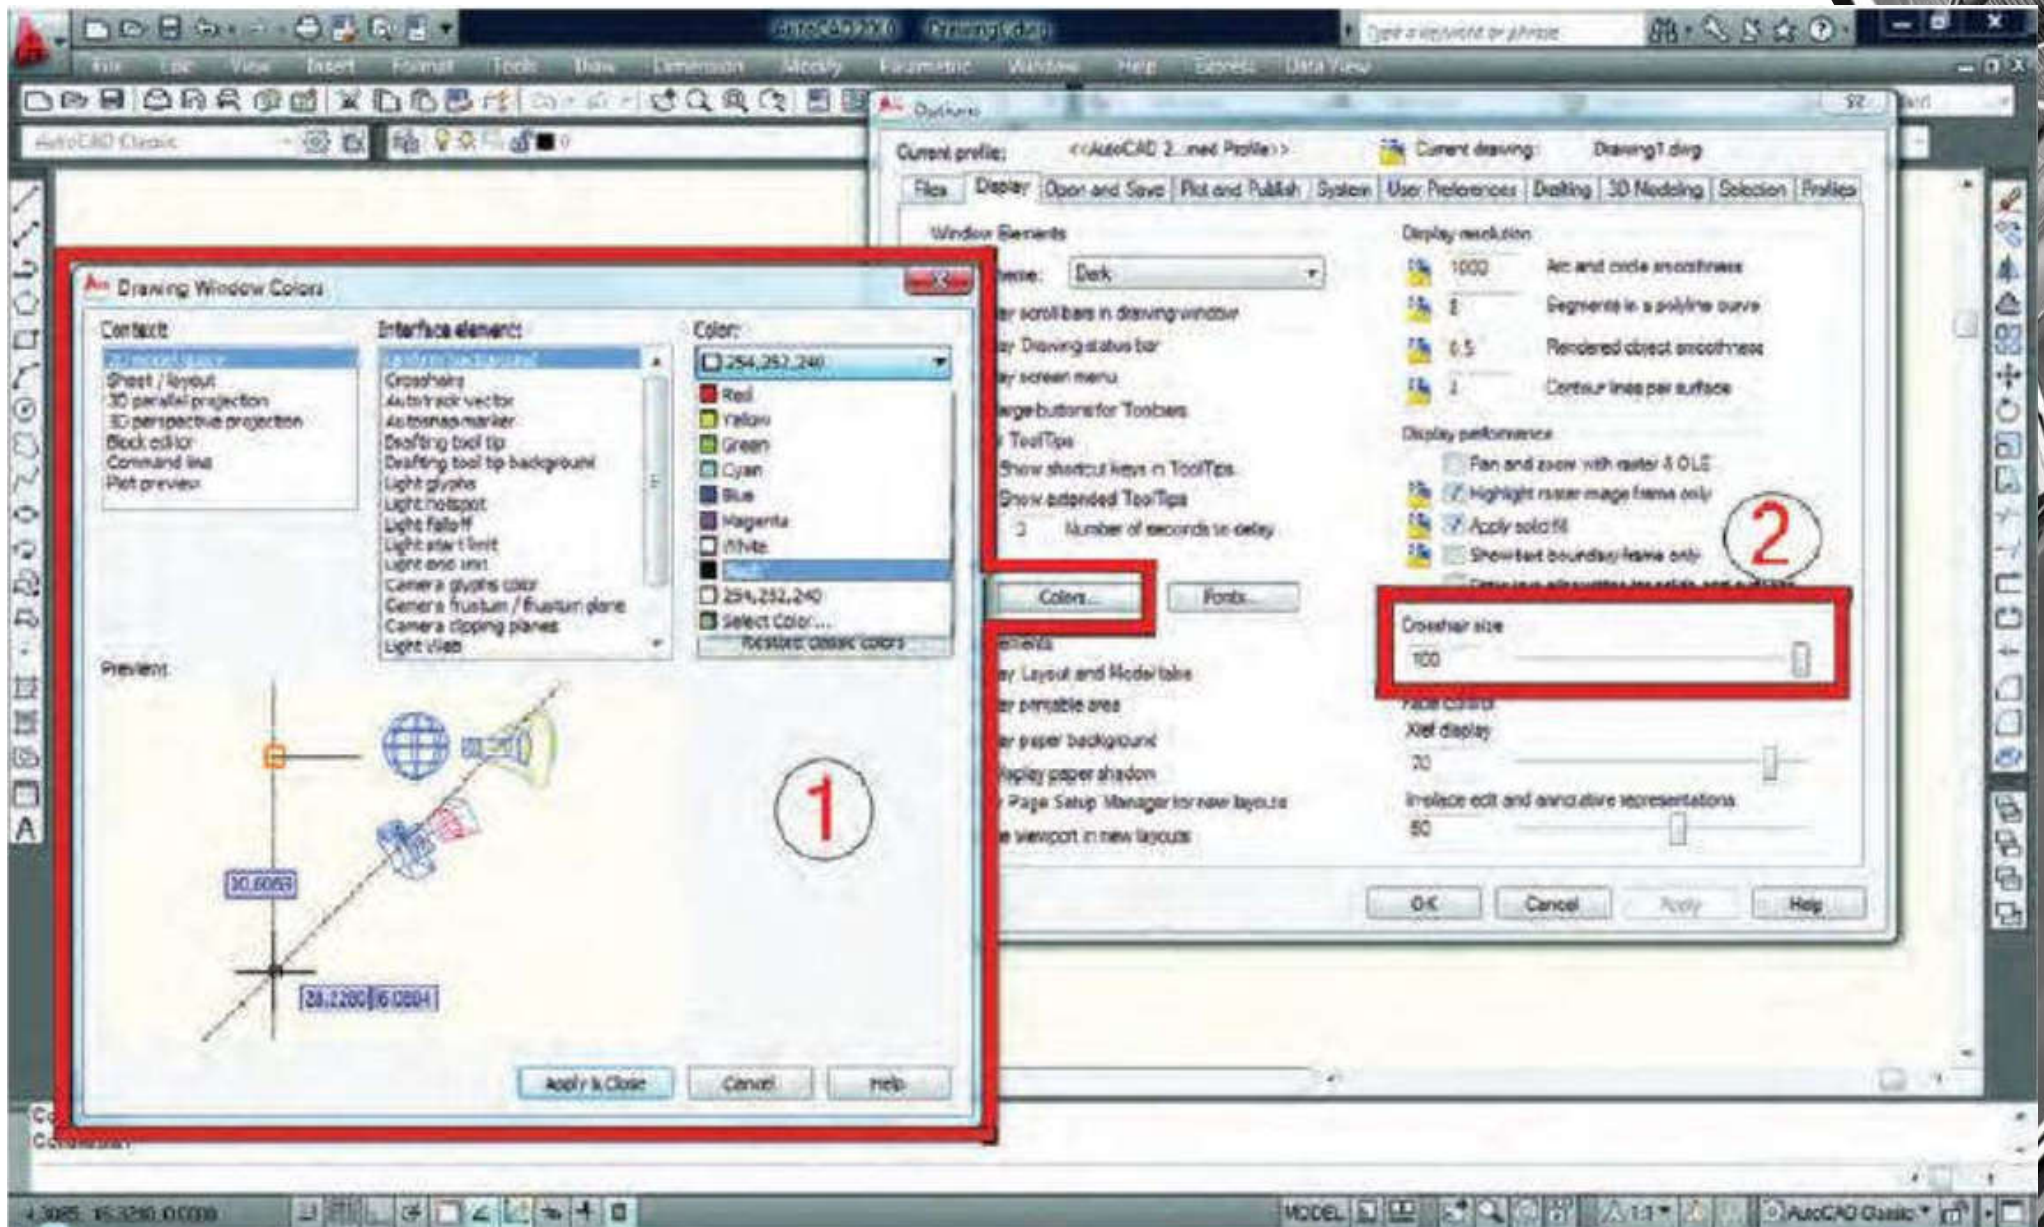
AutoCAD 2010 Drawing1.dwg

Type a keyword or phrase

File Edit View Insert Format Tools Draw Dimension Modify Parametric Window Help Express Data View

AutoCAD Classic

Options

Current profile: <<AutoCAD 2...med Profile>> Current drawing: Drawing1.dwg

Files Display Open and Save Plot and Publish System User Preferences Drafting 3D Modeling Selection Profiles

Window Elements

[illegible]heme: Dark

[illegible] scroll bars in drawing window

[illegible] Drawing status bar

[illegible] screen menu

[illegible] buttons for Toolbars

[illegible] ToolTips

Show shortcut keys in ToolTips

Show extended ToolTips

2 Number of seconds to delay

Colors... Fonts...

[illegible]

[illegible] Layout and Model tabs

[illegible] printable area

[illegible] paper background

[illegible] paper shadow

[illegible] Page Setup Manager for new layouts

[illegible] viewport in new layouts

Display resolution

1000 Arc and circle smoothness

8 Segments in a polyline curve

0.5 Rendered object smoothness

4 Contour lines per surface

Display performance

Pan and zoom with raster & OLE

Highlight raster image frame only

Apply solid fill

Show text boundary frame only

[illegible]

Crosshair size

100

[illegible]

Xref display

70

In-place edit and annotative representations

50

OK Cancel Apply Help

Drawing Window Colors

Context:

2D model space

Sheet / layout

3D parallel projection

3D perspective projection

Block editor

Command line

Plot preview

Interface element:

Uniform background

Crosshairs

Autotrack vector

Autosnap marker

Drafting tool tip

Drafting tool tip background

Light glyphs

Light hotspot

Light falloff

Light start limit

Light end limit

Camera glyphs color

Camera frustum / frustum plane

Camera clipping planes

Light Web

Color:

254,252,240

Red

Yellow

Green

Cyan

Blue

Magenta

White

Black

254,252,240

Select Color...

Restore classic colors

Preview:

30.6069

28.2280 6.0884

1

2

Apply & Close Cancel Help

MODEL

AutoCAD Classic